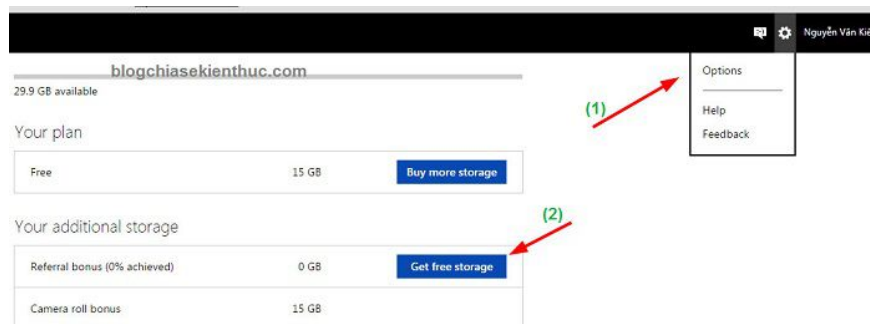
Nguyễn Văn Kiê

blogchiasekienthuc.com

29.9 GB available

Options

Help

Feedback

(1)

Your plan

| Free | 15 GB | Buy more storage |
|---|---|---|

Your additional storage

(2)

| Referral bonus (0% achieved) | 0 GB | Get free storage |
|---|---|---|
| Camera roll bonus | 15 GB | |